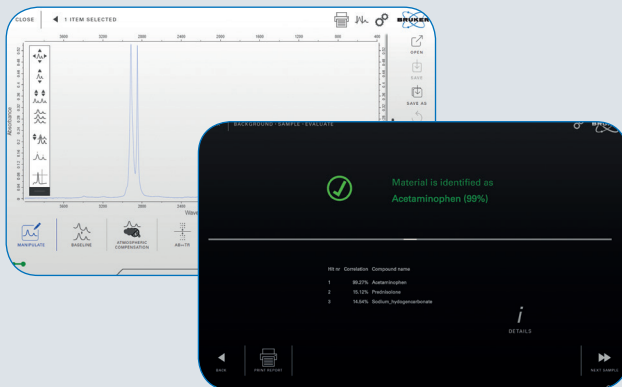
CLOSE 1 ITEM SELECTED

BRUKER

3600 3200 2800 2400 2000 1600 1200 800 400

OPEN

SAVE

SAVE AS

Absorbance

3600 3200 2800

Wave

MANIPULATE

BASELINE

ATMOSPHERIC COMPENSATION

AB→TR

BACKGROUND · SAMPLE · EVALUATE

BRUKER

Material is identified as

Acetaminophen (99%)

Hit nr Correlation Compound name

| Hit nr | Correlation | Compound name |
|---|---|---|
| 1 | 86.27% | Acetaminophen |
| 2 | 15.12% | Prednisolone |
| 3 | 14.54% | Sodium_hydrogencarbonate |

i

DETAILS

BACK

PRINT REPORT

NEXT SAMPLE